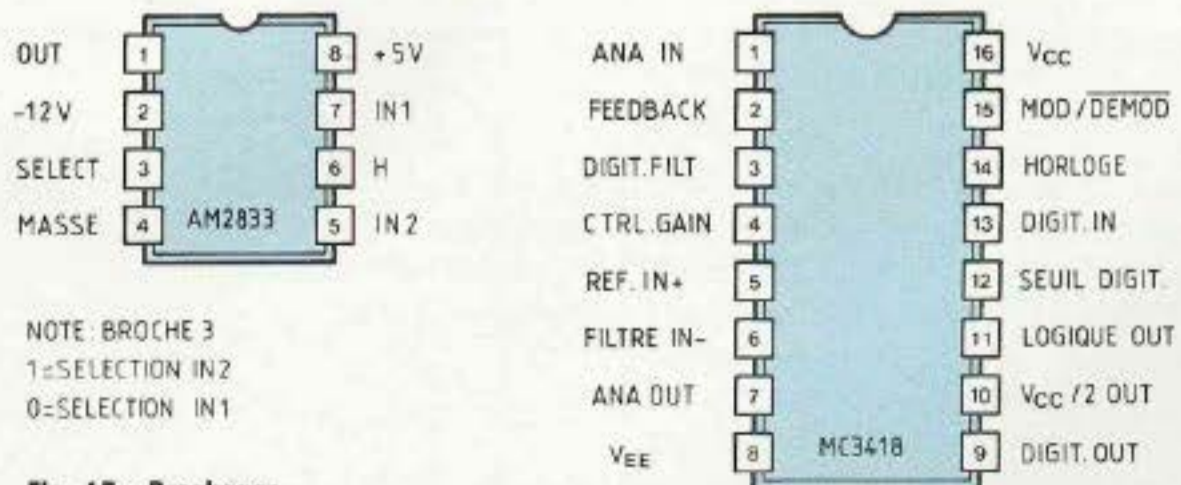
OUT 1
-12V 2
SELECT 3
MASSE 4
AM2833
8 +5V
7 IN1
6 H
5 IN2

NOTE BROCHE 3
1=SELECTION IN2
0=SELECTION IN1

Fig. 15 : Brochages

ANA IN 1
FEEDBACK 2
DIGIT.FILT 3
CTRL.GAIN 4
REF. IN+ 5
FILTRE IN- 6
ANA OUT 7
$V_{EE}$ 8
MC3418
16 $V_{CC}$
15 MOD / $\overline{DEMOD}$
14 HORLOGE
13 DIGIT. IN
12 SEUIL DIGIT.
11 LOGIQUE OUT
10 $V_{CC}$ /2 OUT
9 DIGIT. OUT